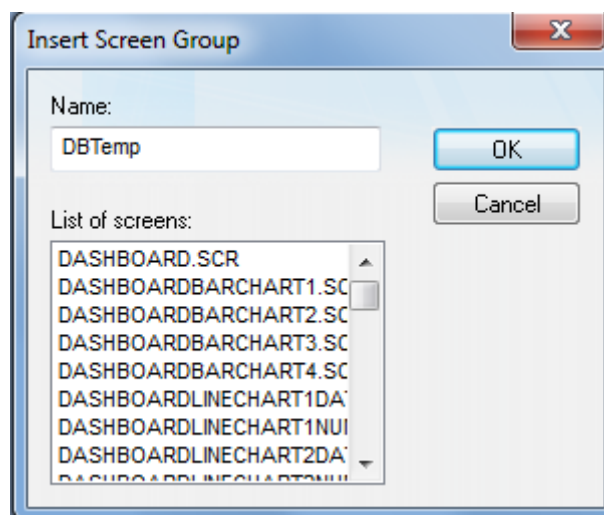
Insert Screen Group

x

Name:

DBTemp

OK

Cancel

List of screens:

DASHBOARD.SCR
DASHBOARDBARCHART1.SC
DASHBOARDBARCHART2.SC
DASHBOARDBARCHART3.SC
DASHBOARDBARCHART4.SC
DASHBOARDLINECHART1DA
DASHBOARDLINECHART1NU
DASHBOARDLINECHART2DA
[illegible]